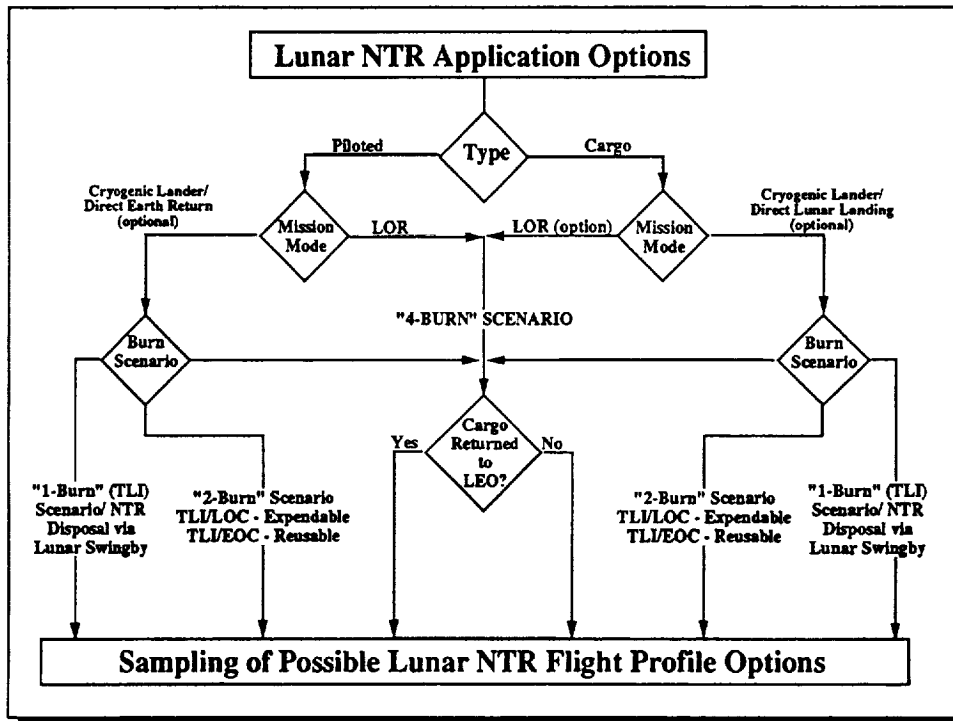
Lunar NTR Application Options

Type

Piloted

Cargo

Cryogenic Lander/ Direct Earth Return (optional)

Mission Mode

LOR

LOR (option)

Mission Mode

Cryogenic Lander/ Direct Lunar Landing (optional)

"4-BURN" SCENARIO

Burn Scenario

Burn Scenario

Yes

Cargo Returned to LEO?

No

"1-Burn" (TLI) Scenario/ NTR Disposal via Lunar Swingby

"2-Burn" Scenario TLI/LOC - Expendable TLI/EOC - Reusable

"2-Burn" Scenario TLI/LOC - Expendable TLI/EOC - Reusable

"1-Burn" (TLI) Scenario/ NTR Disposal via Lunar Swingby

Sampling of Possible Lunar NTR Flight Profile Options